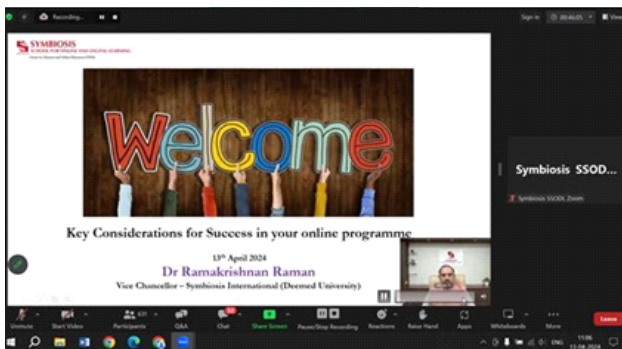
Recording...

Sign in 00:46:05 View

SYMBIOSIS
SCHOOL FOR ONLINE AND DIGITAL LEARNING
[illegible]

Welcome

Key Considerations for Success in your online programme

$13^{th}$ April 2024

Dr Ramakrishnan Raman

Vice Chancellor – Symbiosis International (Deemed University)

Symbiosis SSOD...

Symbiosis SSODL Zoom

Unmute Start Video Participants Q&A Chat Share Screen Pause/Stop Recording Reactions Raise Hand Apps Whiteboards More Leave

ENG 11:06 13-04-2024